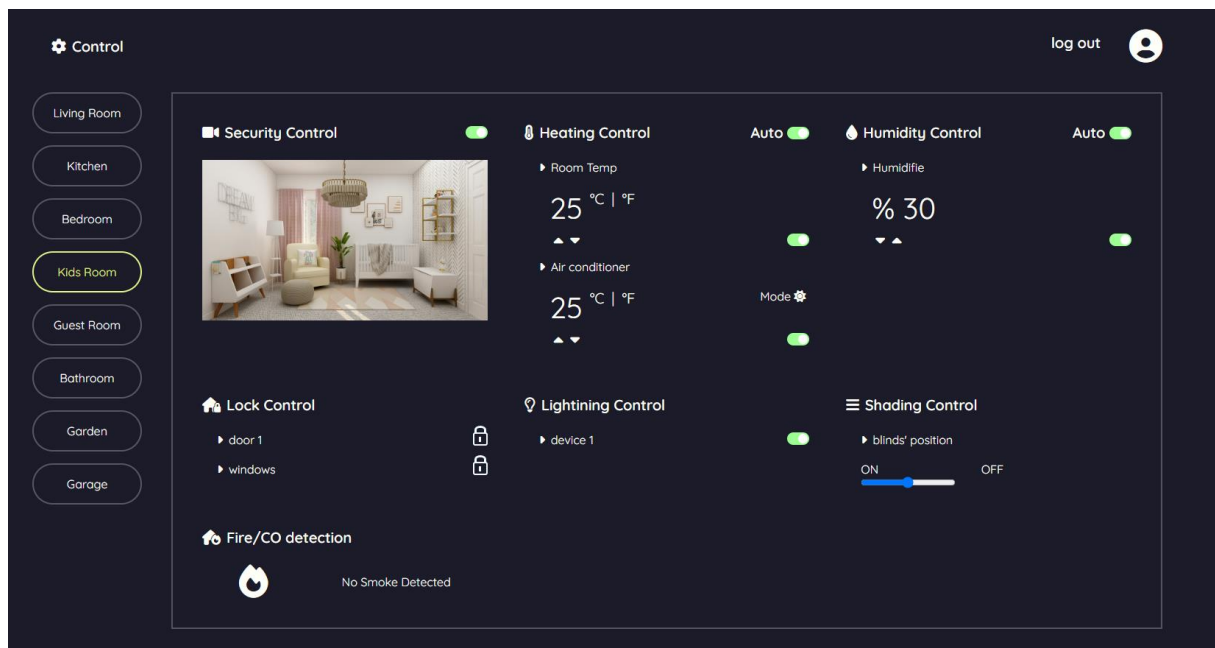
Control

log out

Living Room

Kitchen

Bedroom

Kids Room

Guest Room

Bathroom

Garden

Garage

Security Control

Heating Control

Auto

Room Temp

25 °C | °F

Air conditioner

25 °C | °F

Mode

Humidity Control

Auto

Humidifie

% 30

Lock Control

door 1

windows

Lightining Control

device 1

Shading Control

blinds' position

ON

OFF

Fire/CO detection

No Smoke Detected